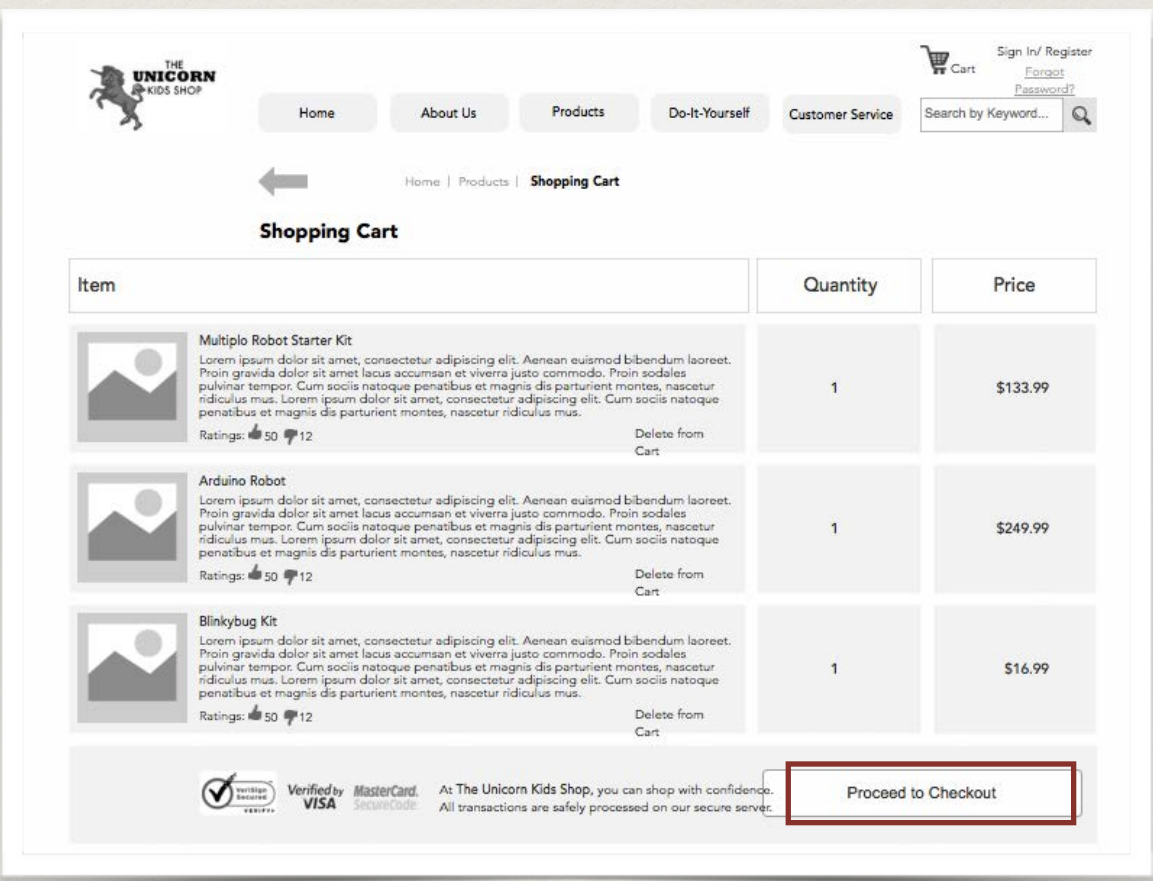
THE UNICORN KIDS SHOP

Cart

Sign In/ Register

Forgot Password?

Home | About Us | Products | Do-It-Yourself | Customer Service

Search by Keyword...

Home | Products | Shopping Cart

Shopping Cart

| Item | Quantity | Price |
|---|---|---|
| Multiplo Robot Starter Kit<br>Lorem ipsum dolor sit amet, consectetur adipiscing elit. Aenean euismod bibendum laoreet. Proin gravida dolor sit amet lacus accumsan et viverra justo commodo. Proin sodales pulvinar tempor. Cum sociis natoque penatibus et magnis dis parturient montes, nascetur ridiculus mus. Lorem ipsum dolor sit amet, consectetur adipiscing elit. Cum sociis natoque penatibus et magnis dis parturient montes, nascetur ridiculus mus.<br>Ratings: 50 12<br>Delete from Cart | 1 | $133.99 |
| Arduino Robot<br>Lorem ipsum dolor sit amet, consectetur adipiscing elit. Aenean euismod bibendum laoreet. Proin gravida dolor sit amet lacus accumsan et viverra justo commodo. Proin sodales pulvinar tempor. Cum sociis natoque penatibus et magnis dis parturient montes, nascetur ridiculus mus. Lorem ipsum dolor sit amet, consectetur adipiscing elit. Cum sociis natoque penatibus et magnis dis parturient montes, nascetur ridiculus mus.<br>Ratings: 50 12<br>Delete from Cart | 1 | $249.99 |
| Blinkybug Kit<br>Lorem ipsum dolor sit amet, consectetur adipiscing elit. Aenean euismod bibendum laoreet. Proin gravida dolor sit amet lacus accumsan et viverra justo commodo. Proin sodales pulvinar tempor. Cum sociis natoque penatibus et magnis dis parturient montes, nascetur ridiculus mus. Lorem ipsum dolor sit amet, consectetur adipiscing elit. Cum sociis natoque penatibus et magnis dis parturient montes, nascetur ridiculus mus.<br>Ratings: 50 12<br>Delete from Cart | 1 | $16.99 |

VeriSign Secured VERIFY

Verified by VISA

MasterCard. SecureCode

At The Unicorn Kids Shop, you can shop with confidence. All transactions are safely processed on our secure server.

Proceed to Checkout